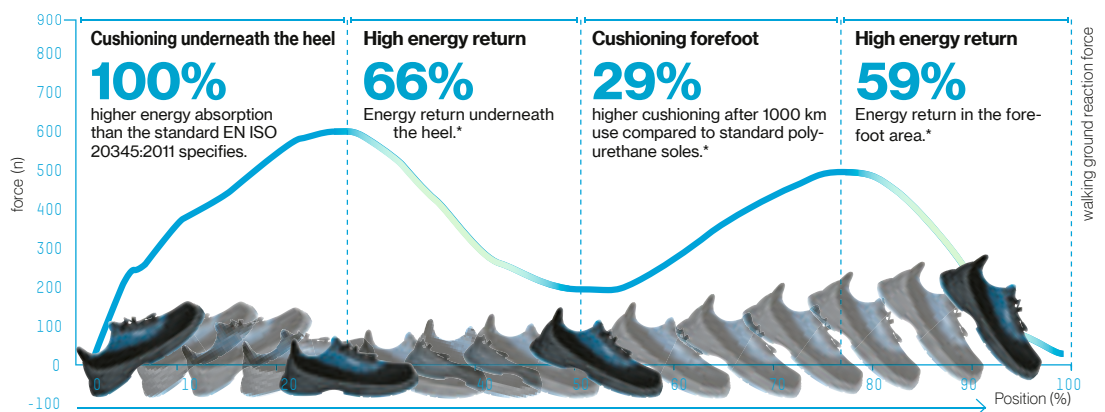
Cushioning underneath the heel

100%

higher energy absorption than the standard EN ISO 20345:2011 specifies.

High energy return

66%

Energy return underneath the heel.*

Cushioning forefoot

29%

higher cushioning after 1000 km use compared to standard polyurethane soles.*

High energy return

59%

Energy return in the forefoot area.*

900
800
700
600
500
400
300
200
100
0
-100

force (n)

walking ground reaction force

0
10
20
40
50
60
70
80
90
100

Position (%)